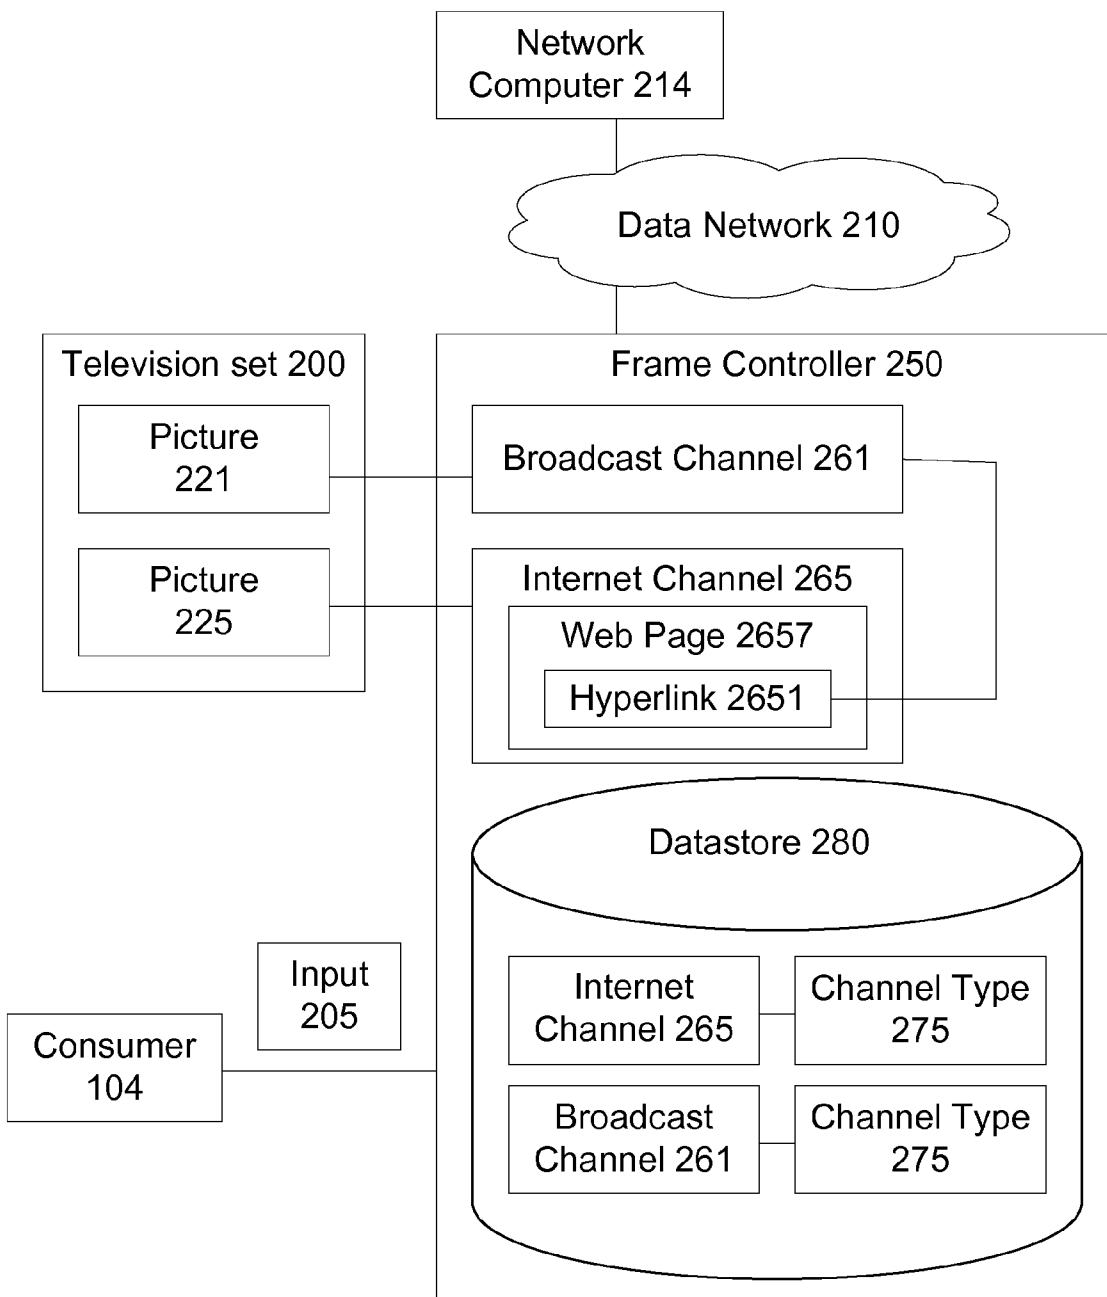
Network Computer 214

Data Network 210

Television set 200

Picture 221

Picture 225

Frame Controller 250

Broadcast Channel 261

Internet Channel 265

Web Page 2657

Hyperlink 2651

Datastore 280

Input 205

Consumer 104

Internet Channel 265

Channel Type 275

Broadcast Channel 261

Channel Type 275